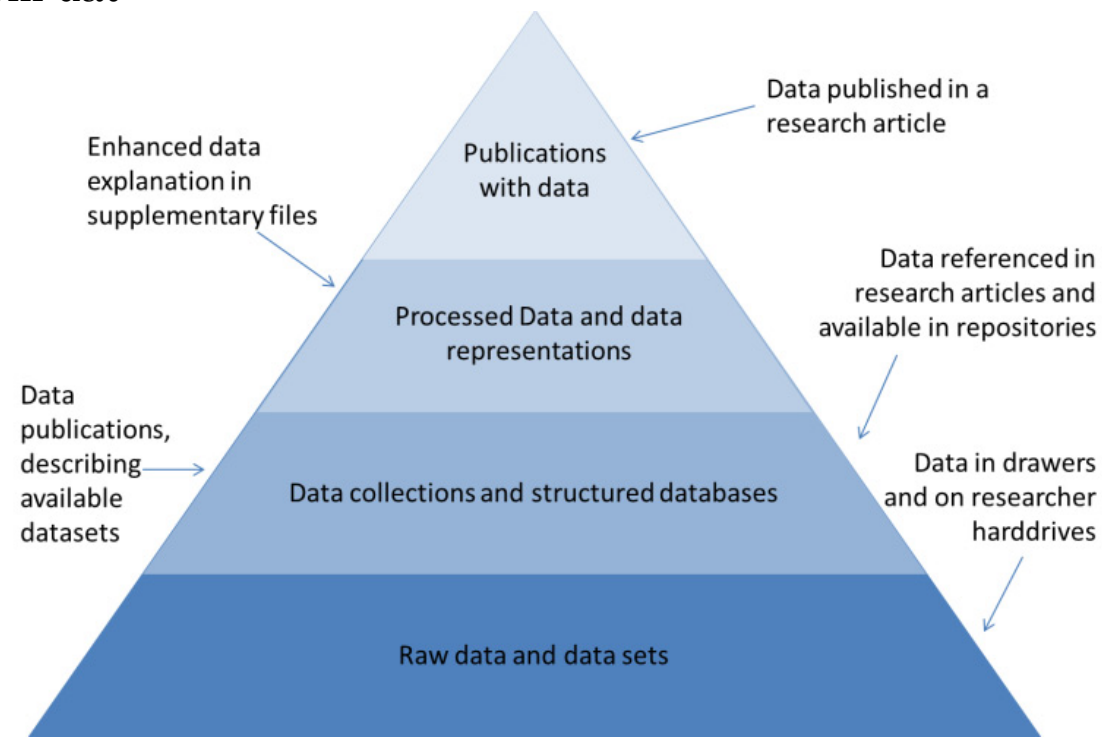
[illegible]

Data published in a research article

Enhanced data explanation in supplementary files

Publications with data

Data referenced in research articles and available in repositories

Processed Data and data representations

Data publications, describing available datasets

Data collections and structured databases

Data in drawers and on researcher harddrives

Raw data and data sets